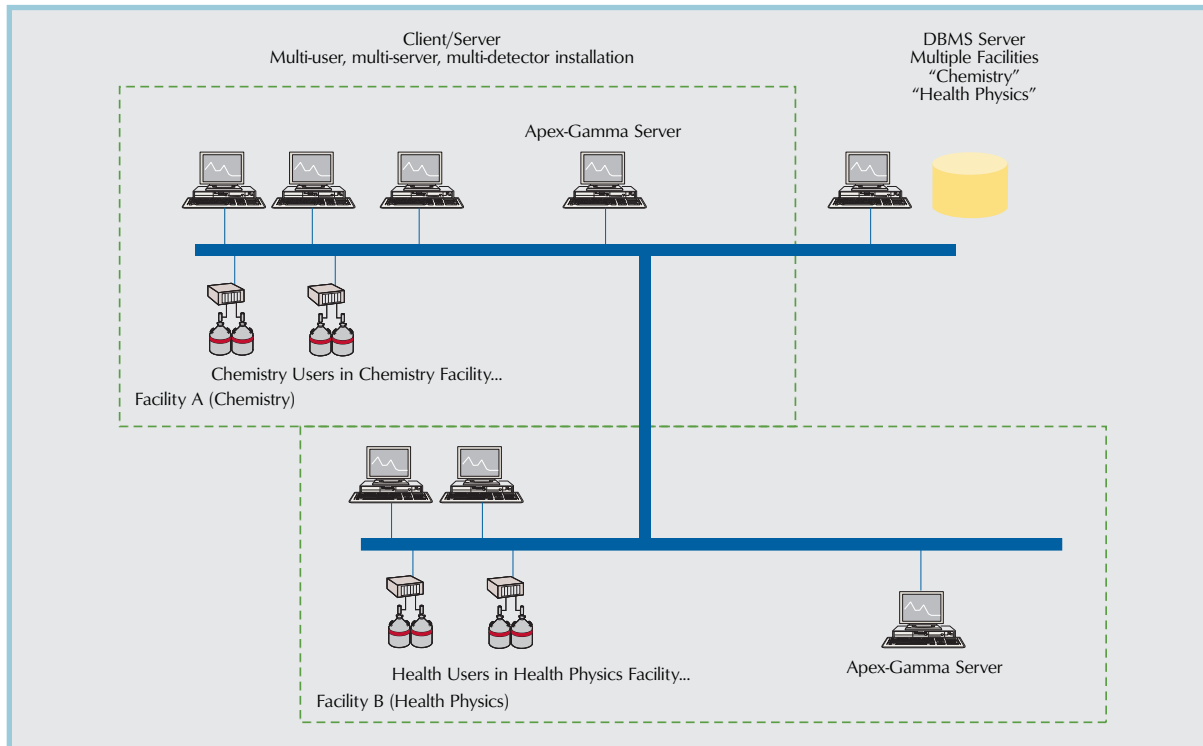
Client/Server
Multi-user, multi-server, multi-detector installation

DBMS Server
Multiple Facilities
“Chemistry”
“Health Physics”

Apex-Gamma Server

Chemistry Users in Chemistry Facility...

Facility A (Chemistry)

Health Users in Health Physics Facility...

Apex-Gamma Server

Facility B (Health Physics)